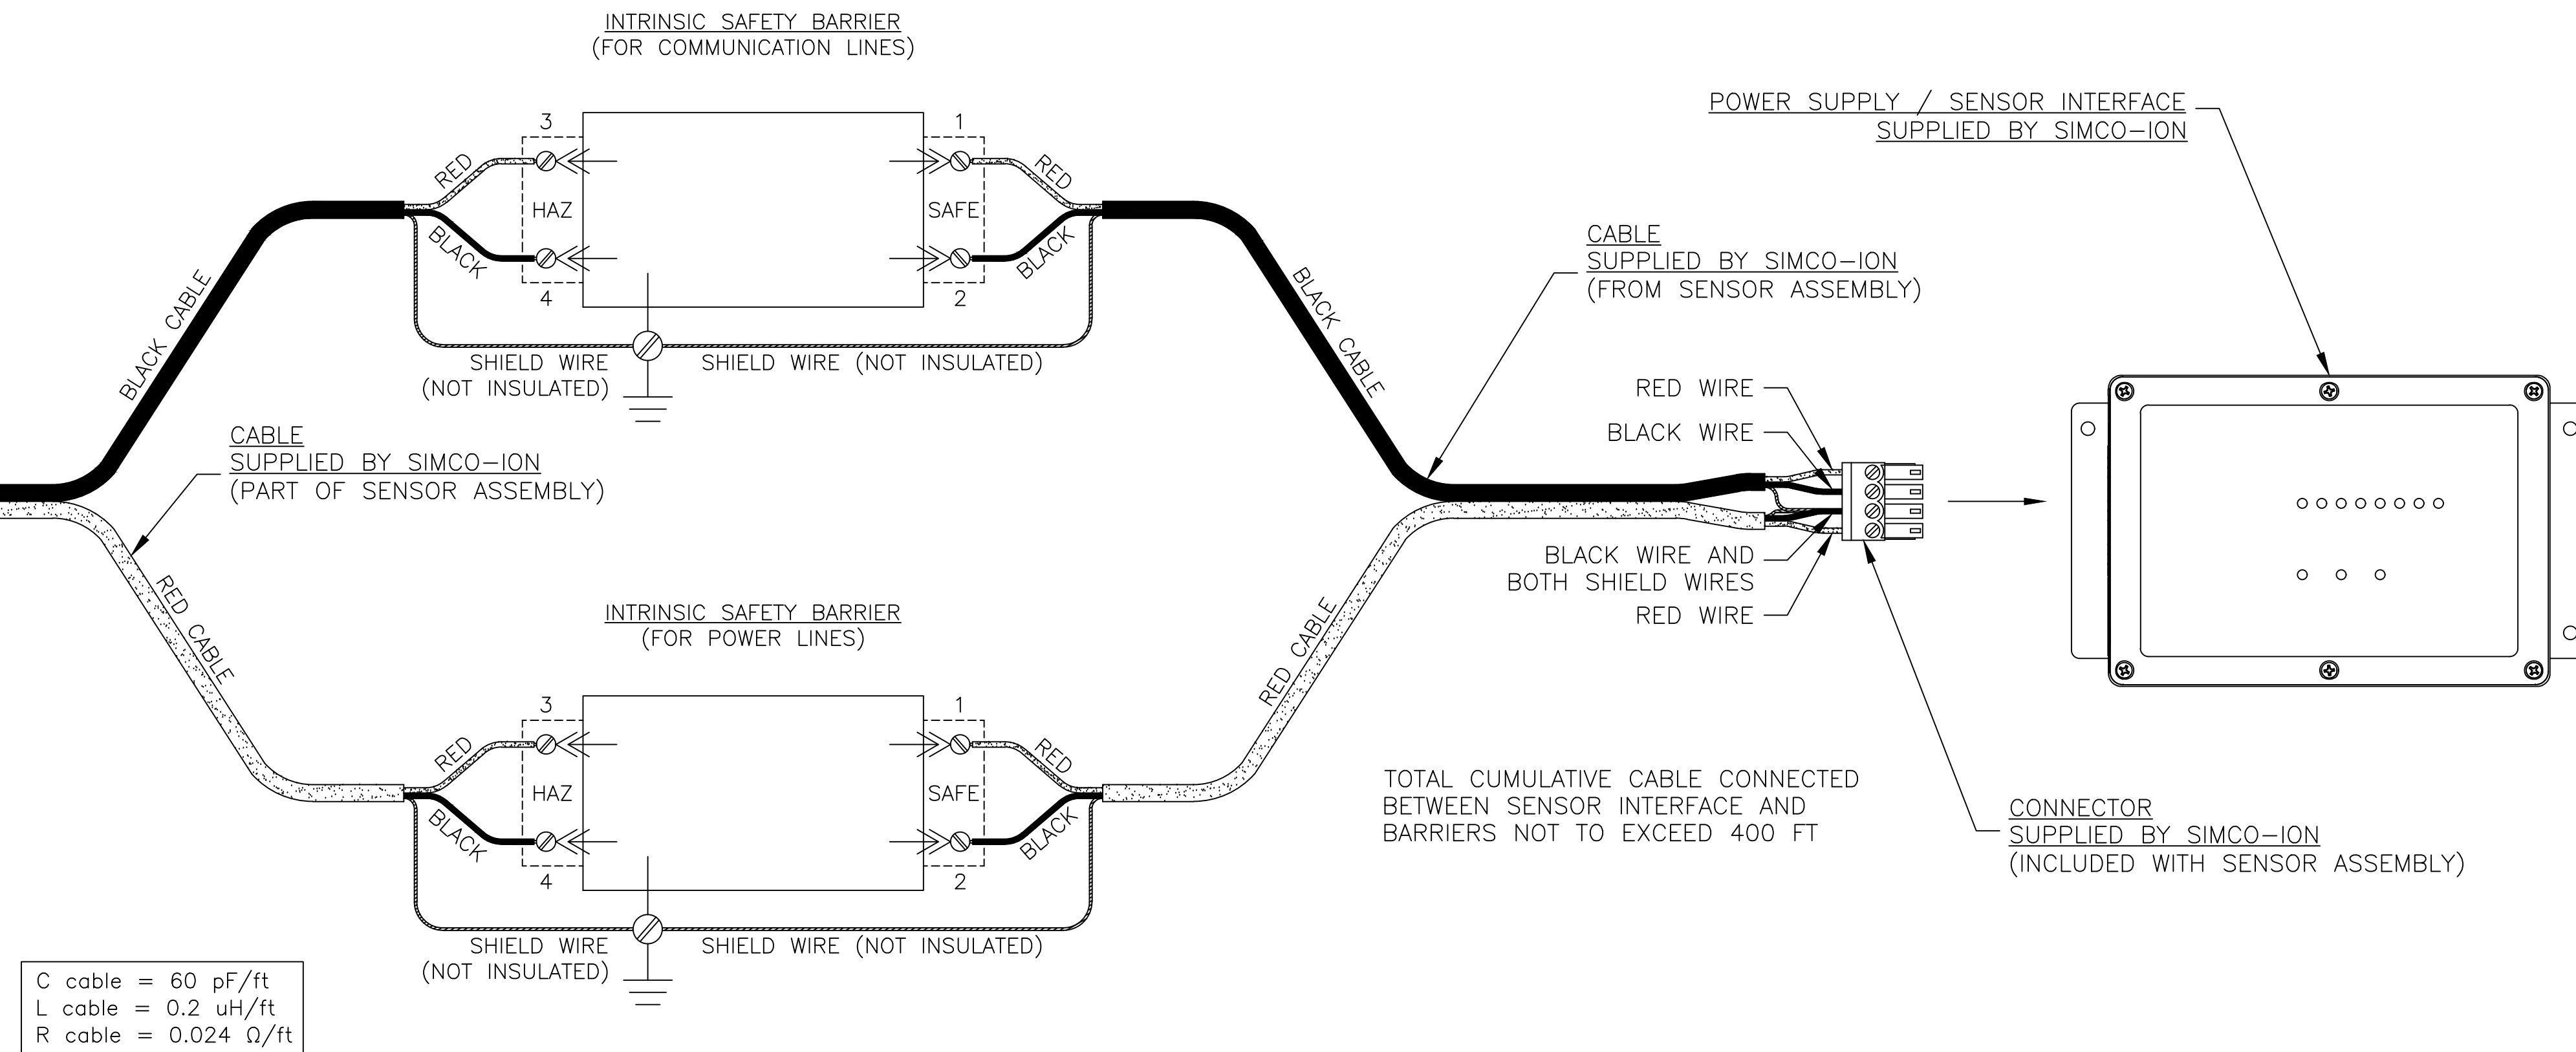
INTRINSIC SAFETY BARRIER
(FOR COMMUNICATION LINES)

3
1
RED
RED
HAZ
SAFE
BLACK
BLACK
4
2
BLACK CABLE
BLACK CABLE
SHIELD WIRE
(NOT INSULATED)
SHIELD WIRE (NOT INSULATED)

POWER SUPPLY / SENSOR INTERFACE
SUPPLIED BY SIMCO-ION

CABLE
SUPPLIED BY SIMCO-ION
(FROM SENSOR ASSEMBLY)

CABLE
SUPPLIED BY SIMCO-ION
(PART OF SENSOR ASSEMBLY)

RED WIRE
BLACK WIRE
BLACK WIRE AND
BOTH SHIELD WIRES
RED WIRE

RED CABLE
RED CABLE

INTRINSIC SAFETY BARRIER
(FOR POWER LINES)

3
1
RED
RED
HAZ
SAFE
BLACK
BLACK
4
2
SHIELD WIRE
(NOT INSULATED)
SHIELD WIRE (NOT INSULATED)

TOTAL CUMULATIVE CABLE CONNECTED BETWEEN SENSOR INTERFACE AND BARRIERS NOT TO EXCEED 400 FT

CONNECTOR
SUPPLIED BY SIMCO-ION
(INCLUDED WITH SENSOR ASSEMBLY)

C cable = 60 pF/ft
L cable = 0.2 uH/ft
R cable = 0.024 $\Omega$/ft